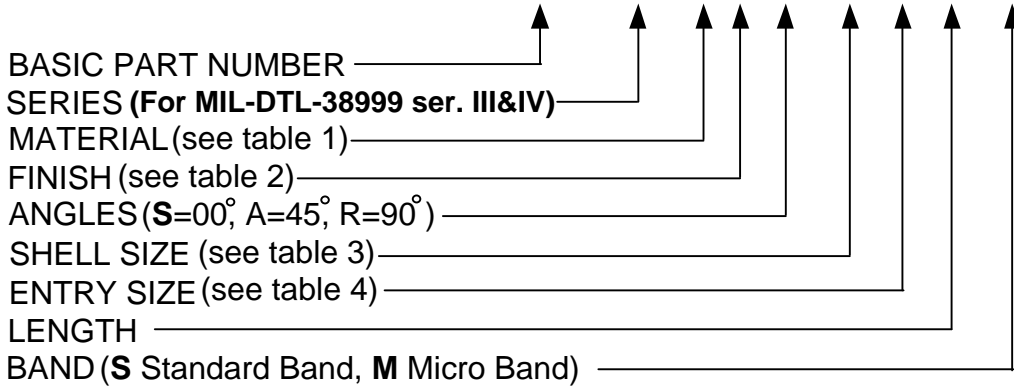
BASIC PART NUMBER
SERIES **(For MIL-DTL-38999 ser. III&IV)**
MATERIAL (see table 1)
FINISH (see table 2)
ANGLES (**S**=00°, A=45°, R=90°)
SHELL SIZE (see table 3)
ENTRY SIZE (see table 4)
LENGTH
BAND (**S** Standard Band, **M** Micro Band)